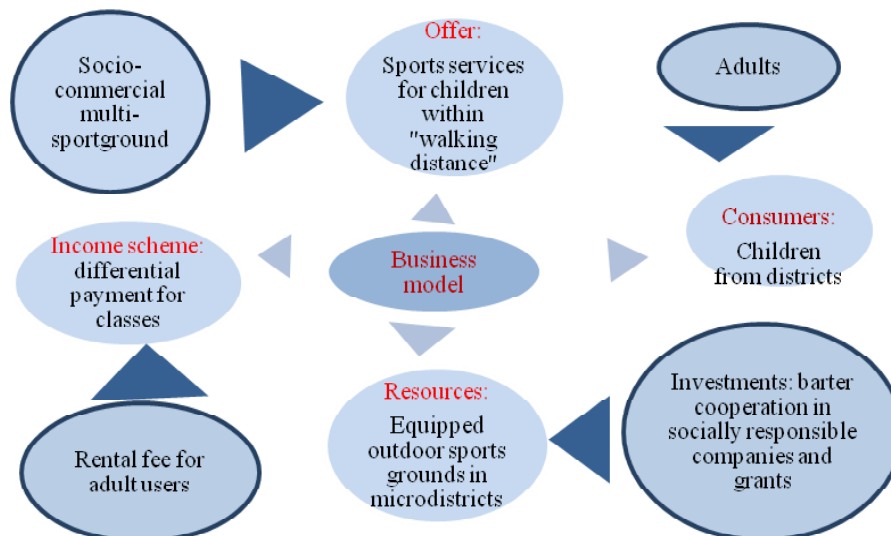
Socio-commercial multi-sportground

Offer:
Sports services for children within "walking distance"

Adults

Consumers:
Children from districts

Business model

Income scheme:
differential payment for classes

Rental fee for adult users

Resources:
Equipped outdoor sports grounds in microdistricts

Investments: barter cooperation in socially responsible companies and grants